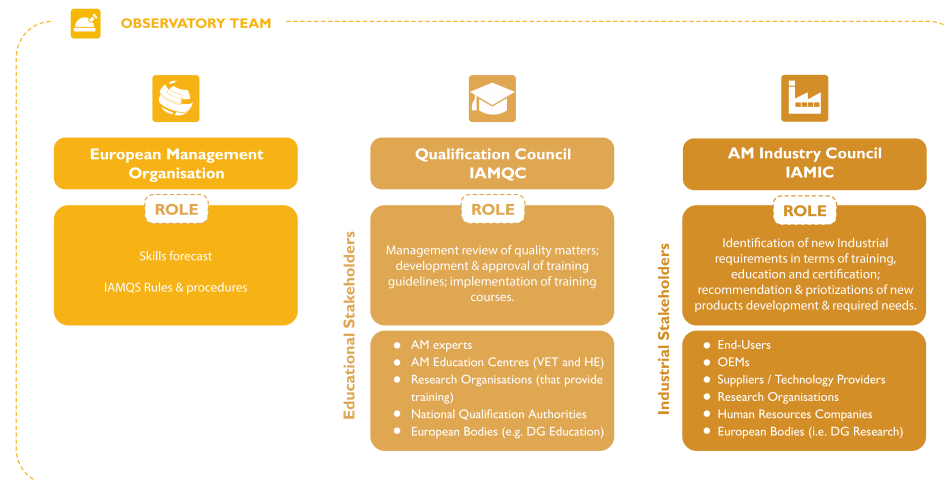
OBSERVATORY TEAM

European Management Organisation

ROLE

Skills forecast

IAMQS Rules & procedures

Qualification Council IAMQC

ROLE

Management review of quality matters; development & approval of training guidelines; implementation of training courses.

Educational Stakeholders

- AM experts
- AM Education Centres (VET and HE)
- Research Organisations (that provide training)
- National Qualification Authorities
- European Bodies (e.g. DG Education)

AM Industry Council IAMIC

ROLE

Identification of new Industrial requirements in terms of training, education and certification; recommendation & priotizations of new products development & required needs.

Industrial Stakeholders

- End-Users
- OEMs
- Suppliers / Technology Providers
- Research Organisations
- Human Resources Companies
- European Bodies (i.e. DG Research)